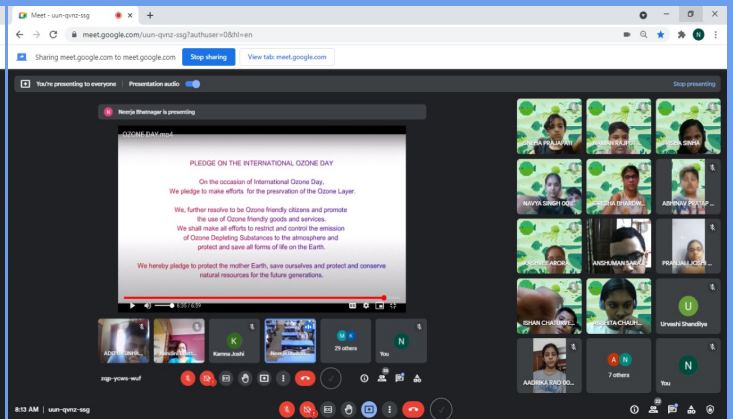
Meet - uun-qvnz-ssg

meet.google.com/uun-qvnz-ssg?authuser=0&hl=en

Sharing meet.google.com to meet.google.com

Stop sharing

View tab: meet.google.com

You're presenting to everyone

Presentation audio

Stop presenting

Neerja Bhatnagar is presenting

OZONE DAY.mp4

PLEDGE ON THE INTERNATIONAL OZONE DAY

On the occasion of International Ozone Day, We pledge to make efforts for the presrvation of the Ozone Layer.

We, further resolve to be Ozone friendly citizens and promote the use of Ozone friendly goods and services. We shall make all efforts to restrict and control the emission of Ozone Depleting Substances to the atmosphere and protect and save all forms of life on the Earth.

We hereby pledge to protect the mother Earth, save ourselves and protect and conserve natural resources for the future generations.

6:55 / 6:59

SNEHA PRAJAPATI

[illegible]

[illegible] SINHA

NAVYA SINGH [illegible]

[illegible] BHARDW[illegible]

ABHINAV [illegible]

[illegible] ARORA

ANSHUMAN SARA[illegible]

PRANJALI JOSHI

ISHAN CHATURVE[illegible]

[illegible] CHAUH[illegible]

U

Urvashi Shandilya

AADRIKA RAO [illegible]

A N

7 others

N

You

ADIT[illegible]

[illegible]

K

Kamna Joshi

Neerja Bhatnagar

M N

29 others

N

You

zqp-ycws-wuf

8:13 AM | uun-qvnz-ssg

29